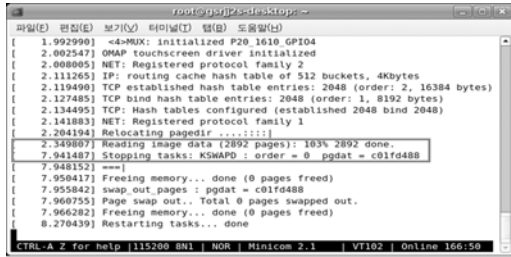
root@gsrj2s-desktop: ~

파일(F) 편집(E) 보기(V) 터미널(T) 탭(B) 도움말(H)

[    1.992990]  <4>MUX: initialized P20_1610_GPIO4
[    2.002547]  OMAP touchscreen driver initialized
[    2.008005]  NET: Registered protocol family 2
[    2.111265]  IP: routing cache hash table of 512 buckets, 4Kbytes
[    2.119490]  TCP established hash table entries: 2048 (order: 2, 16384 bytes)
[    2.127485]  TCP bind hash table entries: 2048 (order: 1, 8192 bytes)
[    2.134495]  TCP: Hash tables configured (established 2048 bind 2048)
[    2.141883]  NET: Registered protocol family 1
[    2.204194]  Relocating pagedir ....::::|
[    2.349807]  Reading image data (2892 pages): 103% 2892 done.
[    7.941487]  Stopping tasks: KSWAPD : order = 0  pgdat = c01fd488
[    7.948152]  ===|
[    7.950417]  Freeing memory... done (0 pages freed)
[    7.955842]  swap_out_pages : pgdat = c01fd488
[    7.960755]  Page swap out.. Total 0 pages swapped out.
[    7.966282]  Freeing memory... done (0 pages freed)
[    8.270439]  Restarting tasks... done

CTRL-A Z for help |115200 8N1 | NOR | Minicom 2.1    | VT102 | Online 166:50